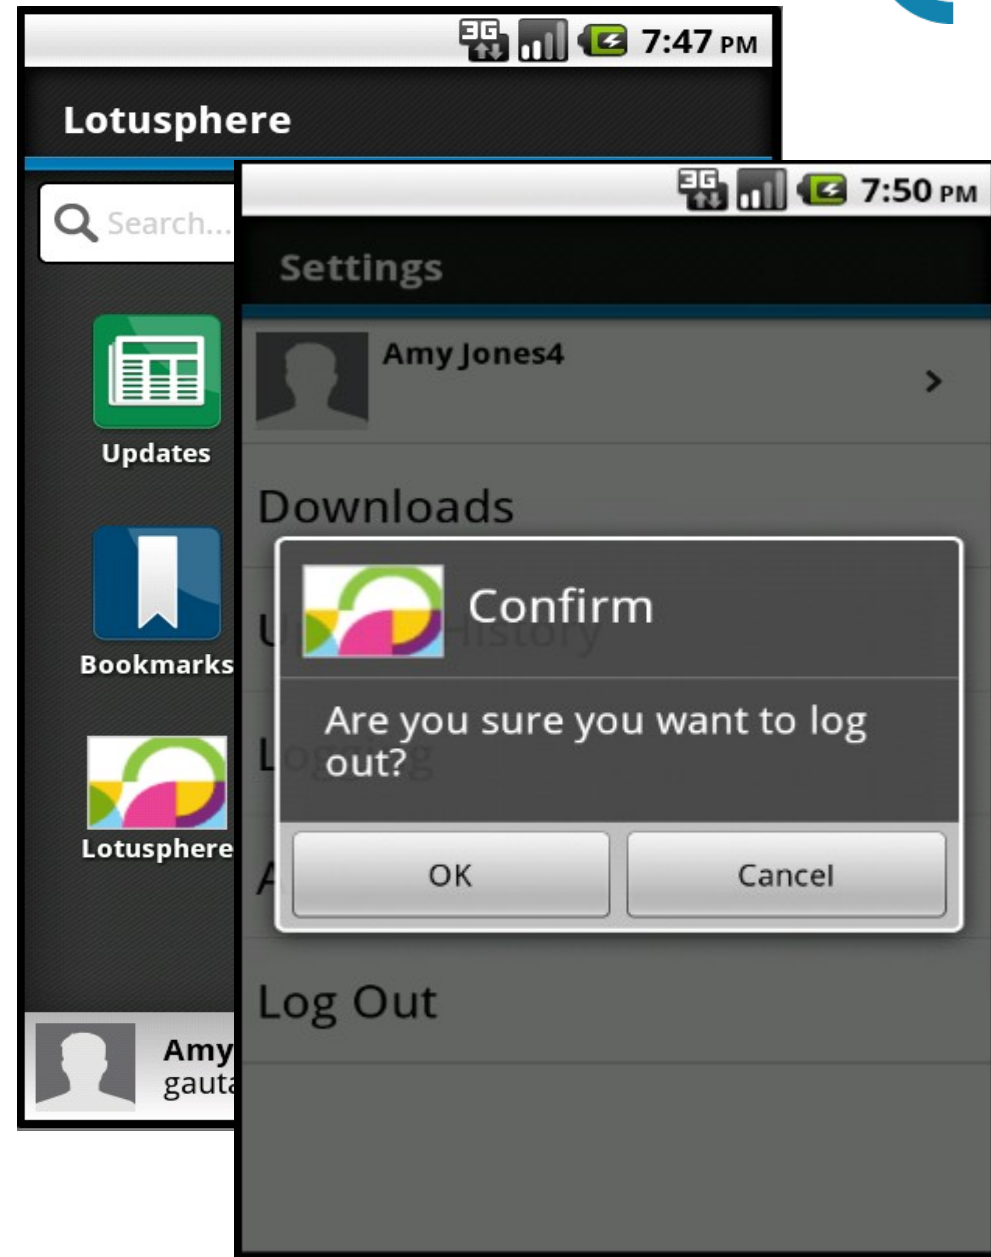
3G 7:47 PM

Lotusphere

Search...

Updates

Bookmarks

Lotusphere

Amy
gauta

3G 7:50 PM

Settings

Amy Jones4

Downloads

U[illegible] History

L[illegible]

A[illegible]

Confirm

Are you sure you want to log out?

OK

Cancel

Log Out